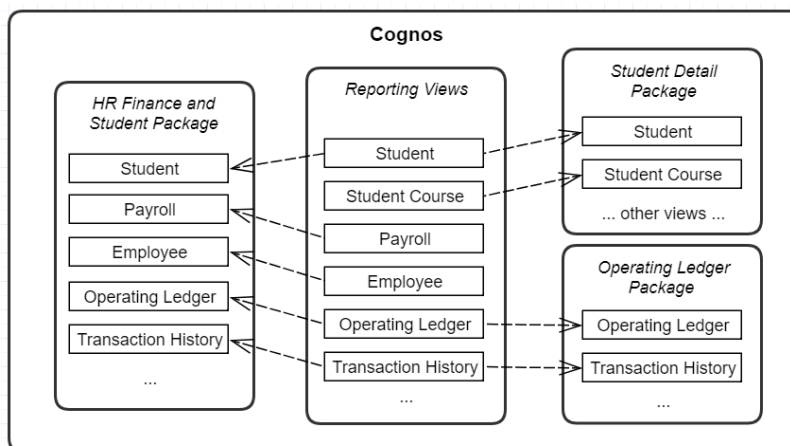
Cognos

HR Finance and Student Package

Student

Payroll

Employee

Operating Ledger

Transaction History

...

Reporting Views

Student

Student Course

Payroll

Employee

Operating Ledger

Transaction History

...

Student Detail Package

Student

Student Course

... other views ...

Operating Ledger Package

Operating Ledger

Transaction History

...